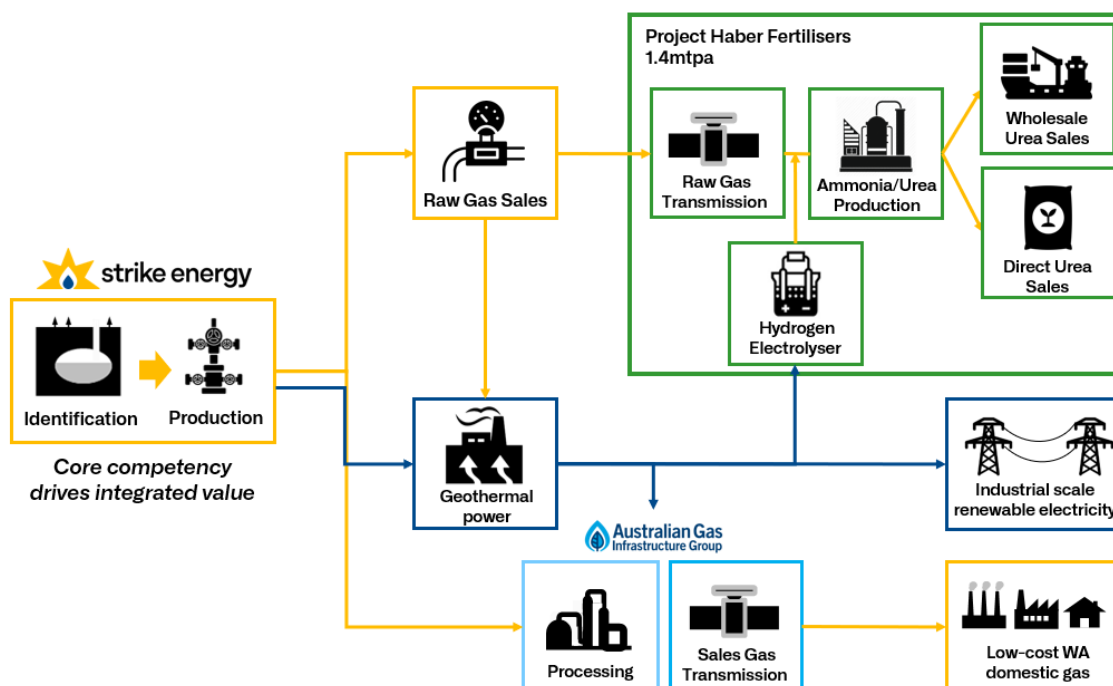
strike energy

Identification

Production

Core competency drives integrated value

Raw Gas Sales

Project Haber Fertilisers 1.4mtpa

Raw Gas Transmission

Ammonia/Urea Production

Wholesale Urea Sales

Direct Urea Sales

Hydrogen Electrolyser

Geothermal power

Industrial scale renewable electricity

Australian Gas Infrastructure Group

Processing

Sales Gas Transmission

Low-cost WA domestic gas